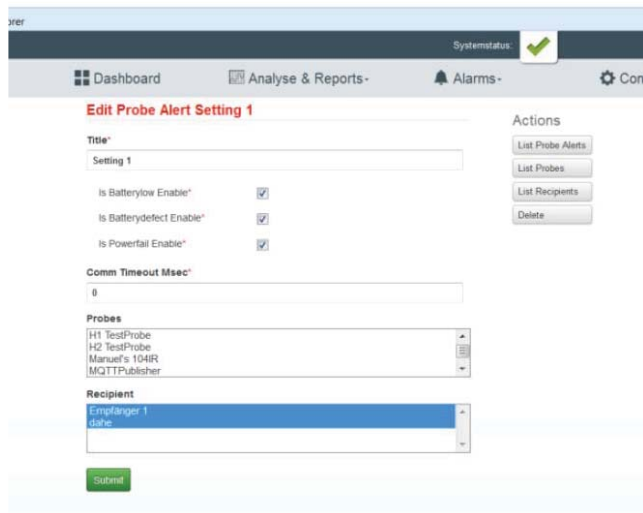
orer

Systemstatus:

Dashboard
Analyse & Reports
Alarms
Con

Edit Probe Alert Setting 1

Title*
Setting 1

Is Batterylow Enable*
Is Batterydefect Enable*
Is Powerfail Enable*

Comm Timeout Msec*
0

Probes
H1 TestProbe
H2 TestProbe
Manuel's 104IR
MQTTPublisher

Recipient
Empfänger 1
dahe

Submit

Actions
List Probe Alerts
List Probes
List Recipients
Delete